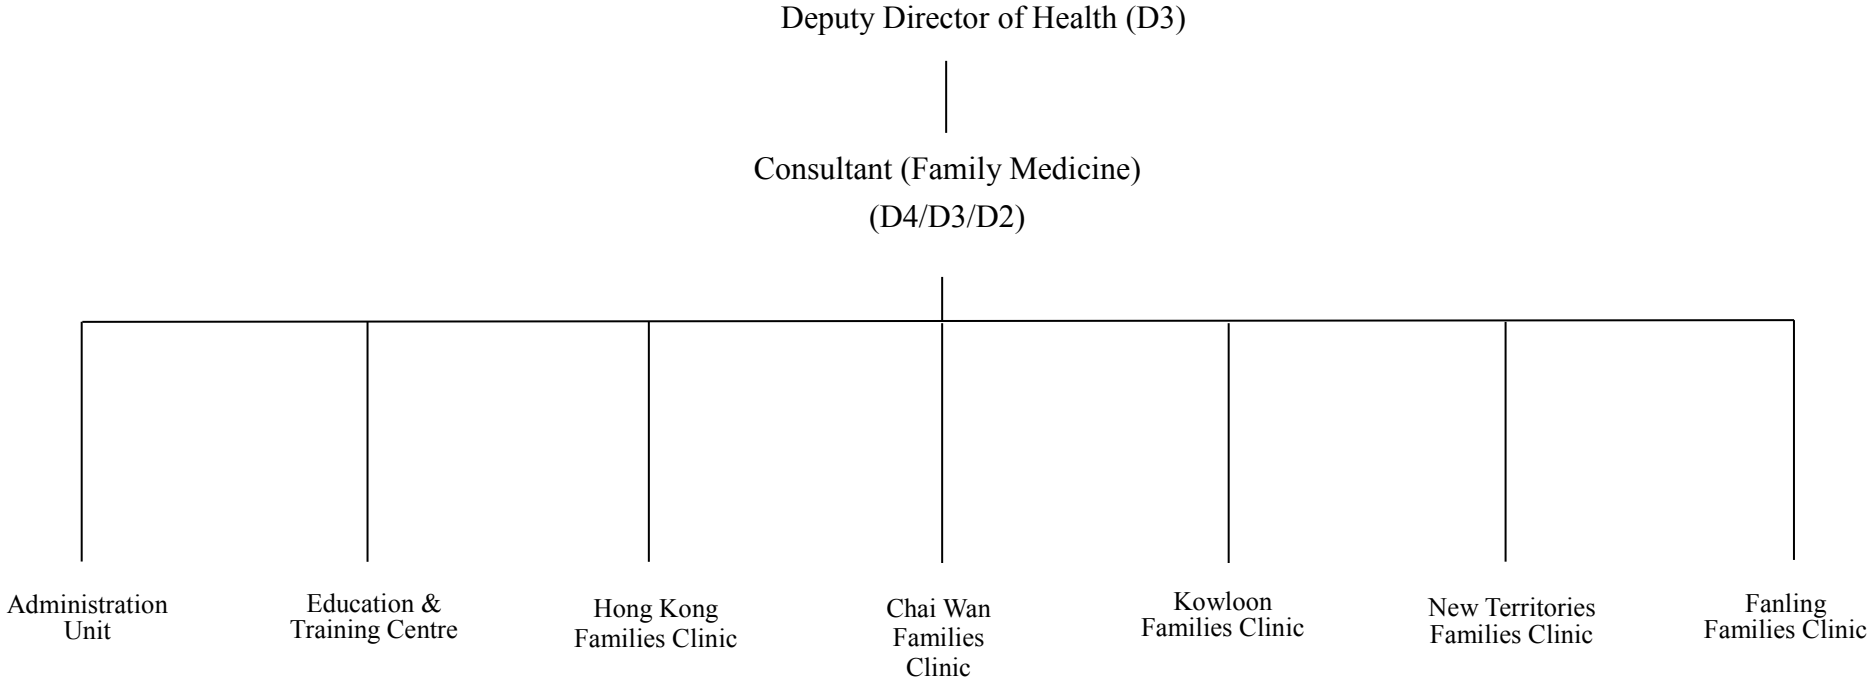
Deputy Director of Health (D3)

Consultant (Family Medicine)
(D4/D3/D2)

Administration Unit

Education & Training Centre

Hong Kong Families Clinic

Chai Wan Families Clinic

Kowloon Families Clinic

New Territories Families Clinic

Fanling Families Clinic